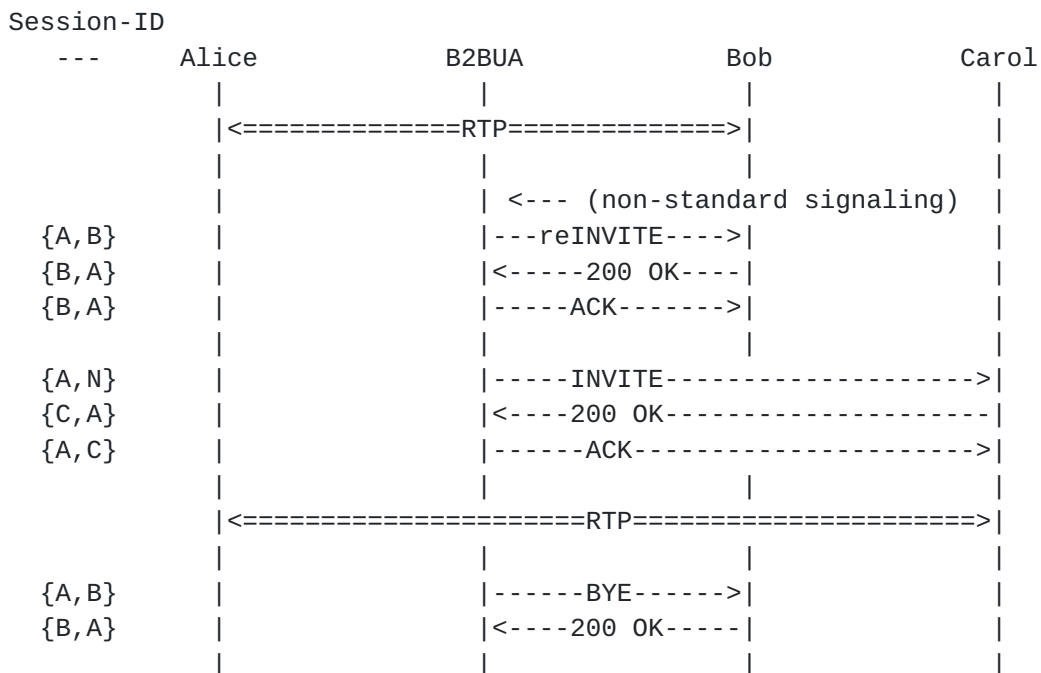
Session-ID
   ---      Alice               B2BUA               Bob              Carol
             |                    |                  |                  |
             |<==============RTP=============>|                  |
             |                    |                  |                  |
             |                    | <--- (non-standard signaling)       |
  {A,B}      |                    |---reINVITE---->|                  |
  {B,A}      |                    |<-----200 OK----|                  |
  {B,A}      |                    |-----ACK------->|                  |
             |                    |                  |                  |
  {A,N}      |                    |-----INVITE------------------->|
  {C,A}      |                    |<----200 OK--------------------|
  {A,C}      |                    |------ACK--------------------->|
             |                    |                  |                  |
             |<=====================RTP=====================>|
             |                    |                  |                  |
  {A,B}      |                    |------BYE------>|                  |
  {B,A}      |                    |<----200 OK-----|                  |
             |                    |                  |                  |